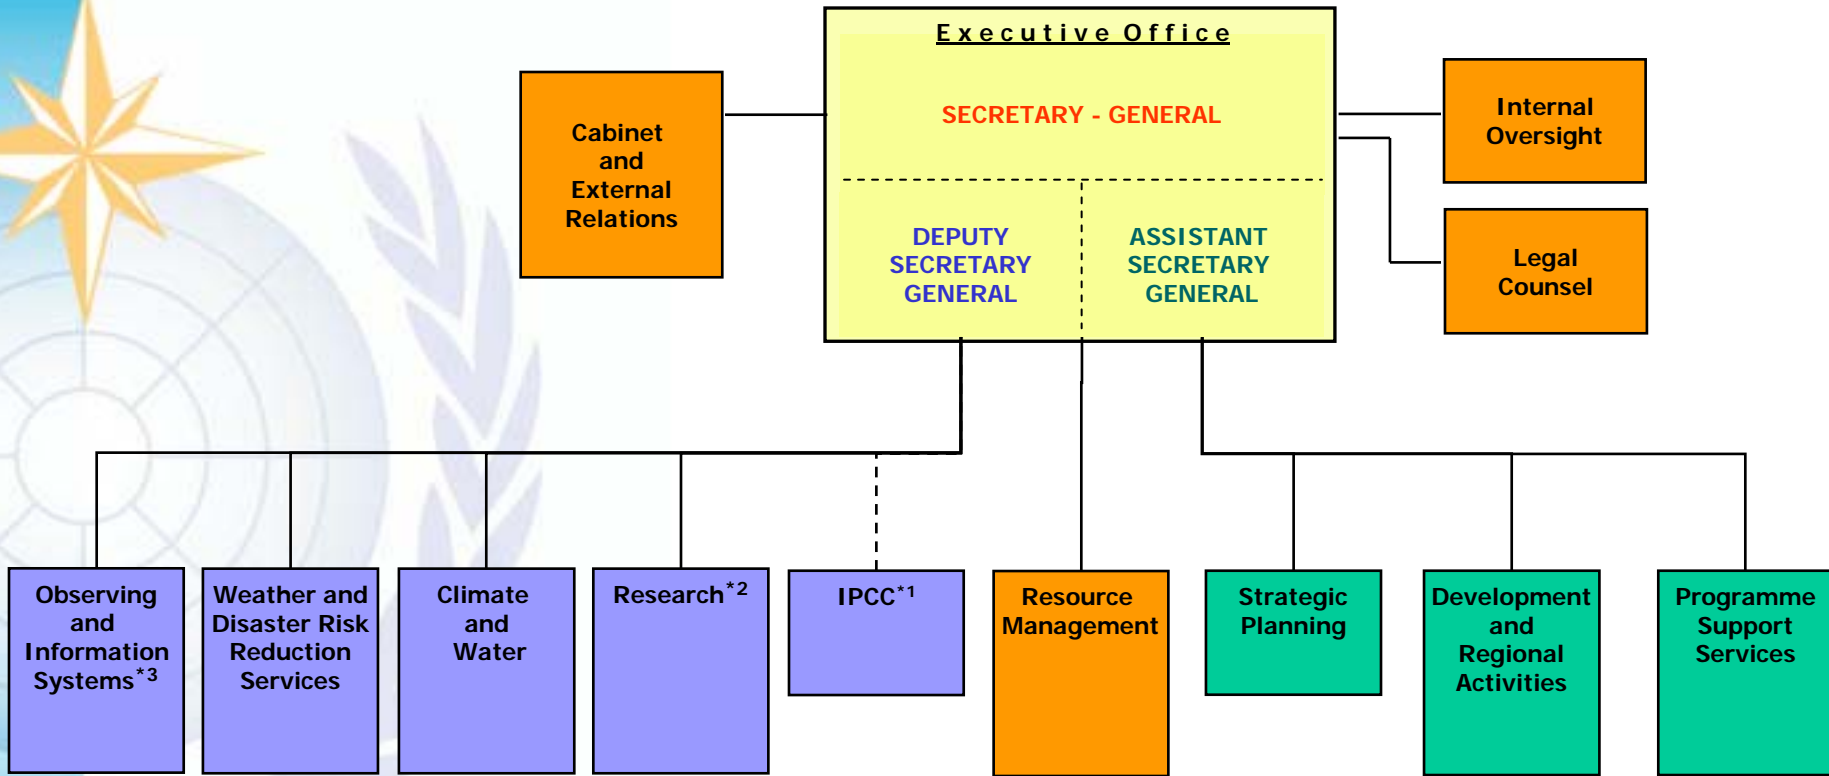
Executive Office

SECRETARY - GENERAL

DEPUTY SECRETARY GENERAL

ASSISTANT SECRETARY GENERAL

Cabinet and External Relations

Internal Oversight

Legal Counsel

Observing and Information Systems$^{*3}$

Weather and Disaster Risk Reduction Services

Climate and Water

Research$^{*2}$

IPCC$^{*1}$

Resource Management

Strategic Planning

Development and Regional Activities

Programme Support Services